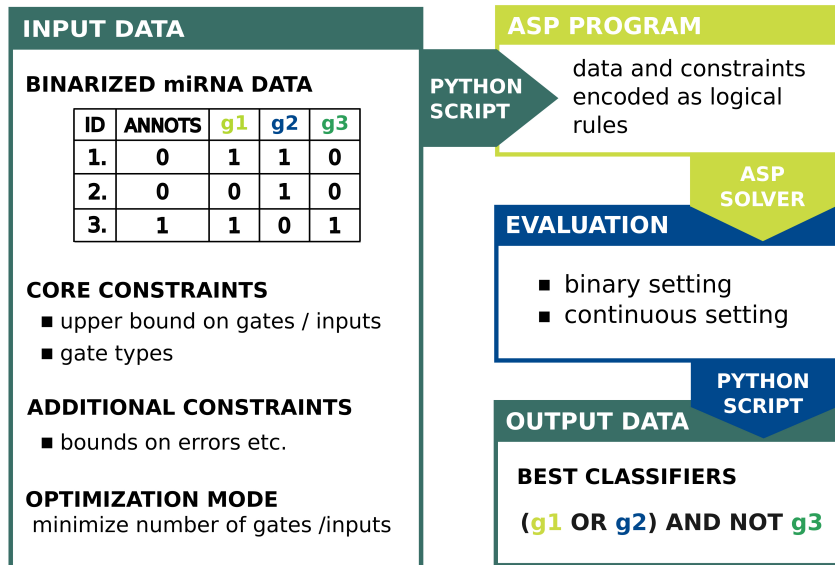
INPUT DATA

BINARIZED miRNA DATA

| ID | ANNOTS | g1 | g2 | g3 |
|---|---|---|---|---|
| 1. | 0 | 1 | 1 | 0 |
| 2. | 0 | 0 | 1 | 0 |
| 3. | 1 | 1 | 0 | 1 |

CORE CONSTRAINTS
▪ upper bound on gates / inputs
▪ gate types

ADDITIONAL CONSTRAINTS
▪ bounds on errors etc.

OPTIMIZATION MODE
minimize number of gates /inputs

PYTHON SCRIPT

ASP PROGRAM
data and constraints encoded as logical rules

ASP SOLVER

EVALUATION
▪ binary setting
▪ continuous setting

PYTHON SCRIPT

OUTPUT DATA

BEST CLASSIFIERS

(g1 OR g2) AND NOT g3